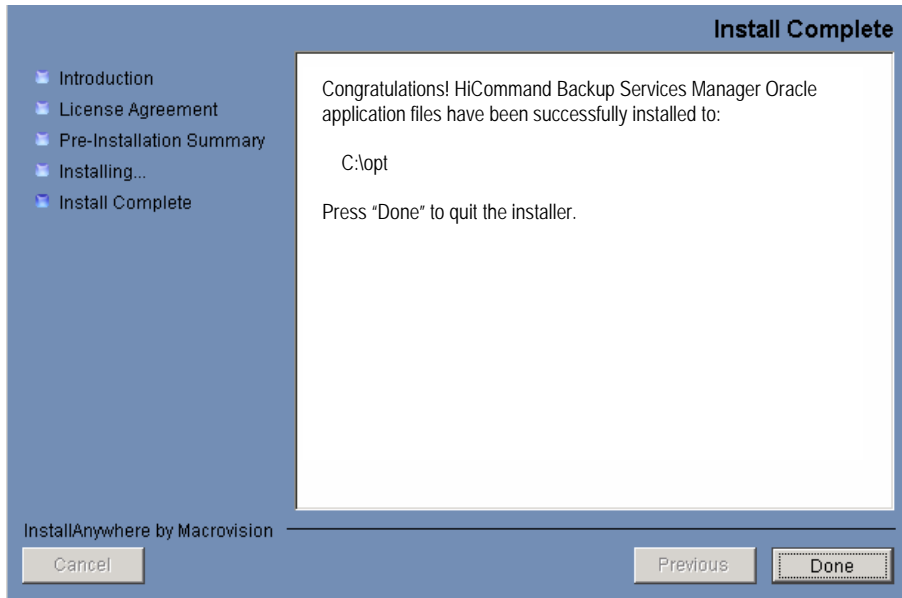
Install Complete

Introduction
License Agreement
Pre-Installation Summary
Installing...
Install Complete

Congratulations! HiCommand Backup Services Manager Oracle application files have been successfully installed to:

C:\opt

Press “Done” to quit the installer.

InstallAnywhere by Macrovision

Cancel

Previous

Done